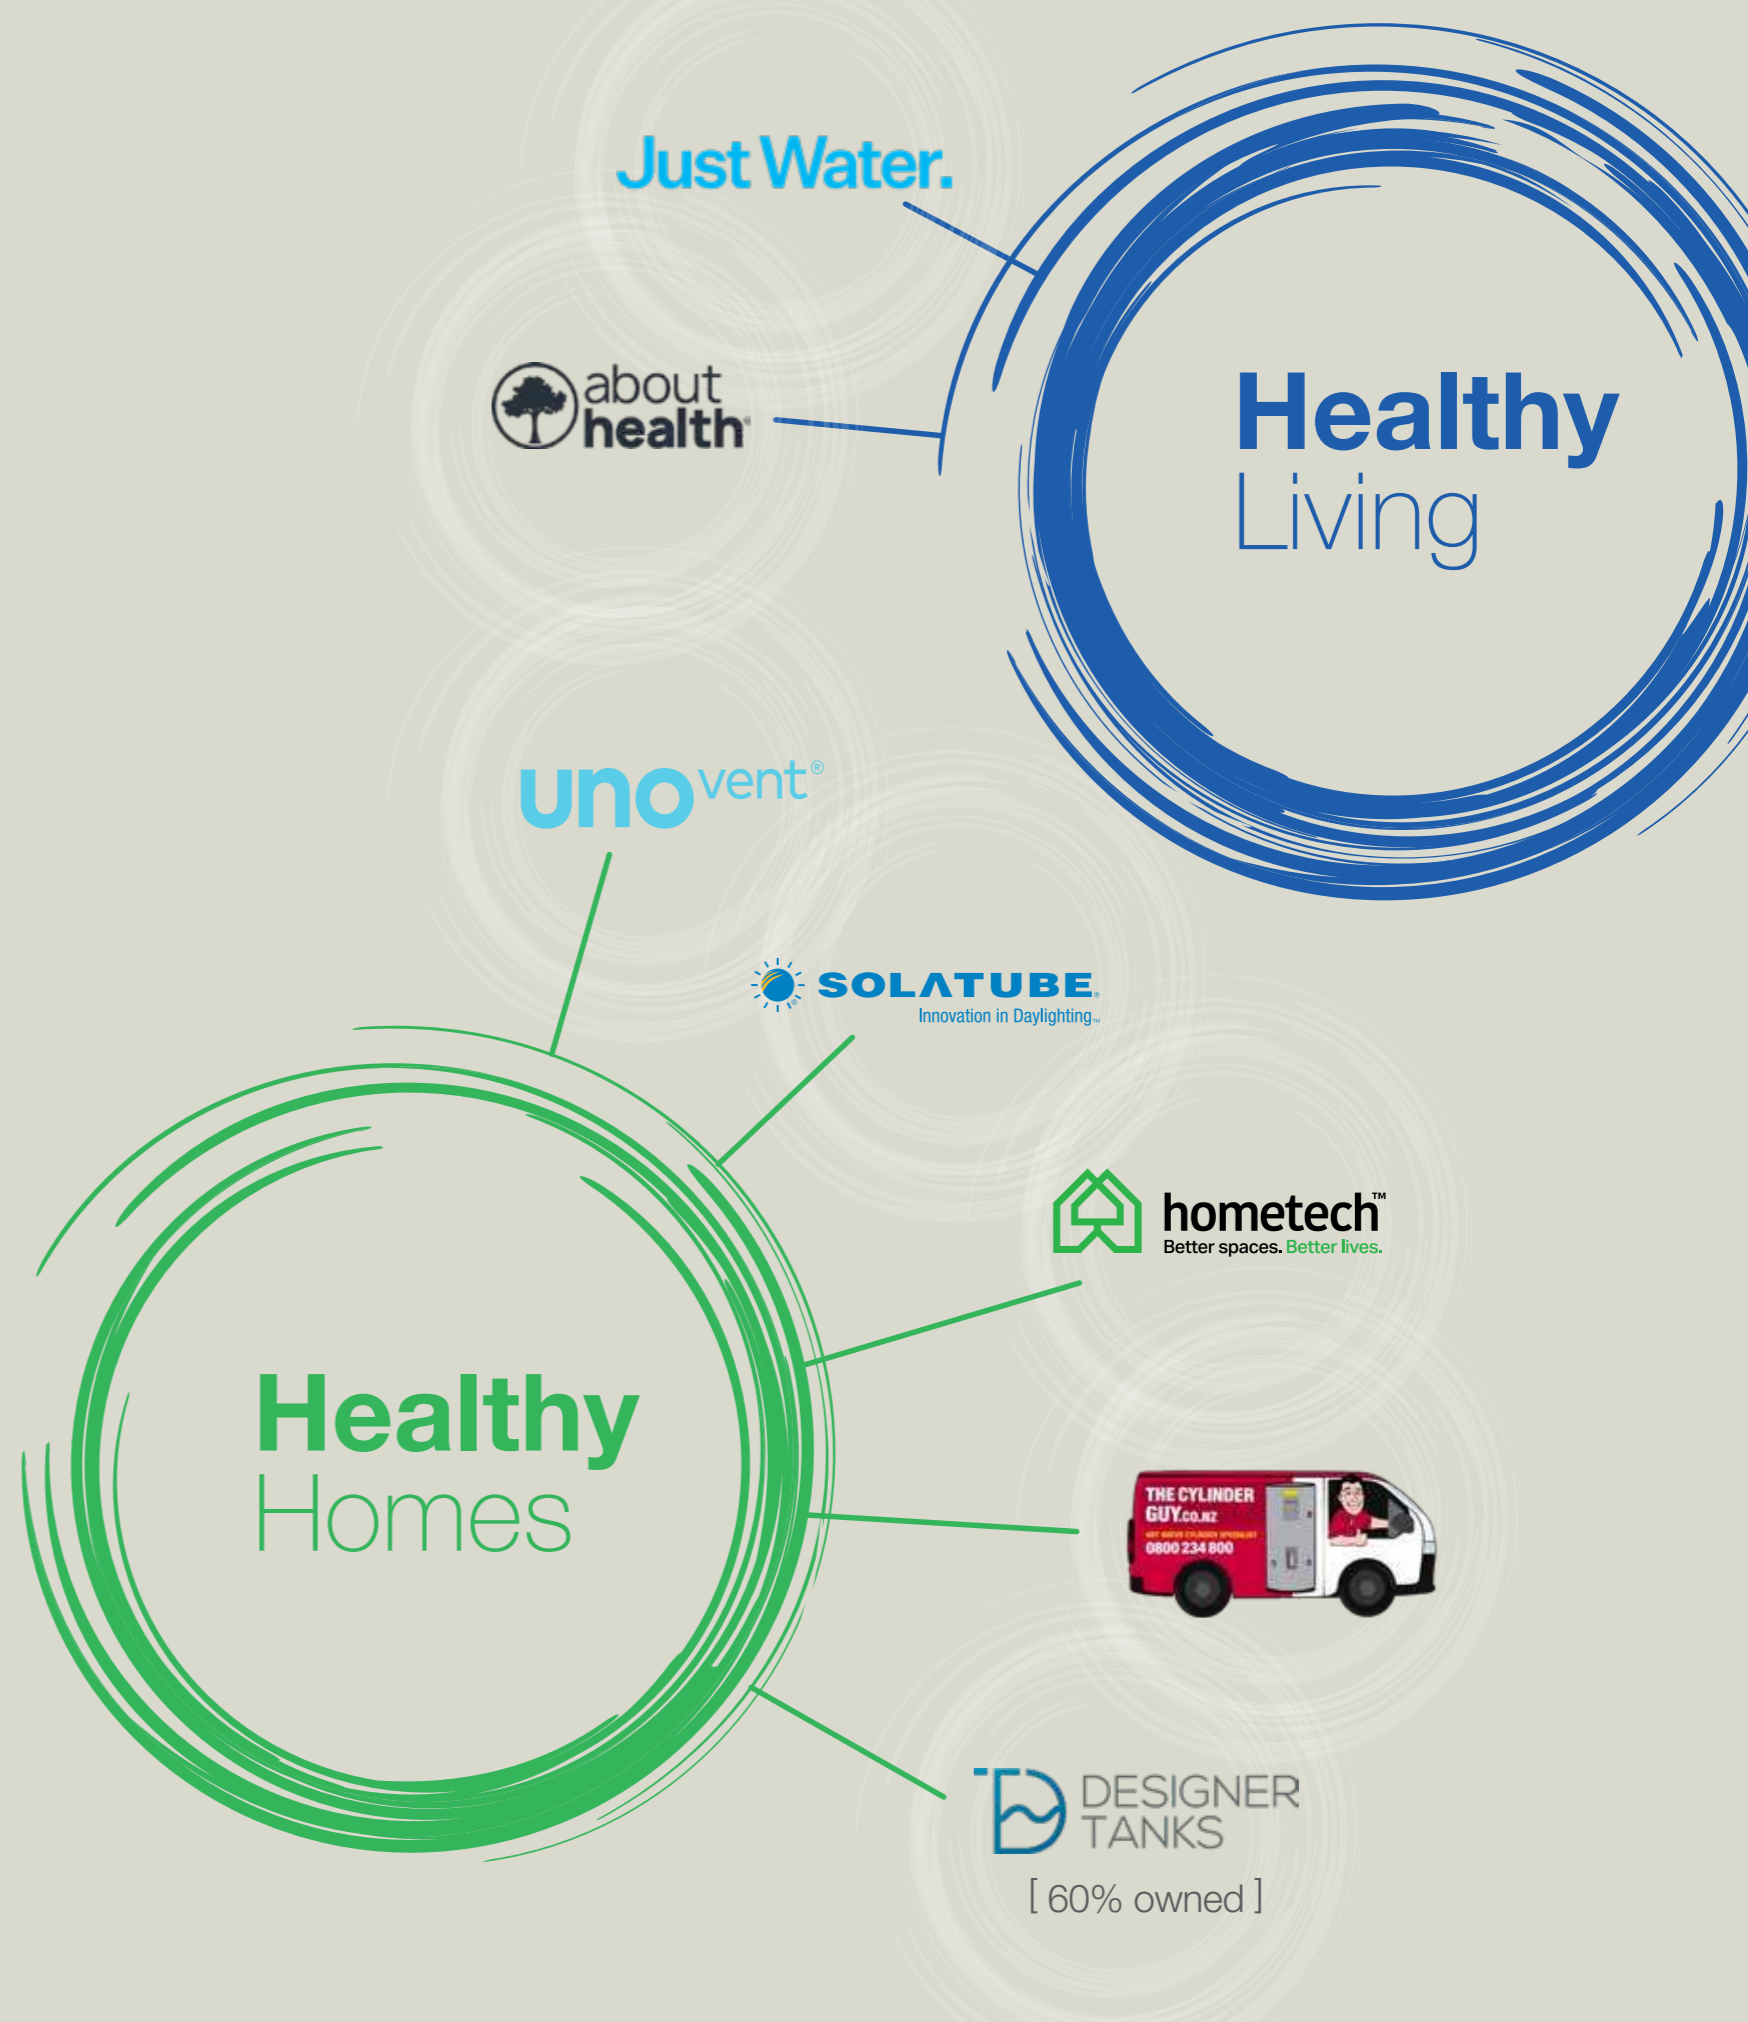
Just Water.

about health

Healthy Living

unovent®

SOLATUBE
Innovation in Daylighting

hometech™
Better spaces. Better lives.

THE CYLINDER GUY.CO.NZ
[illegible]
0800 234 800

Healthy Homes

DESIGNER TANKS
[ 60% owned ]